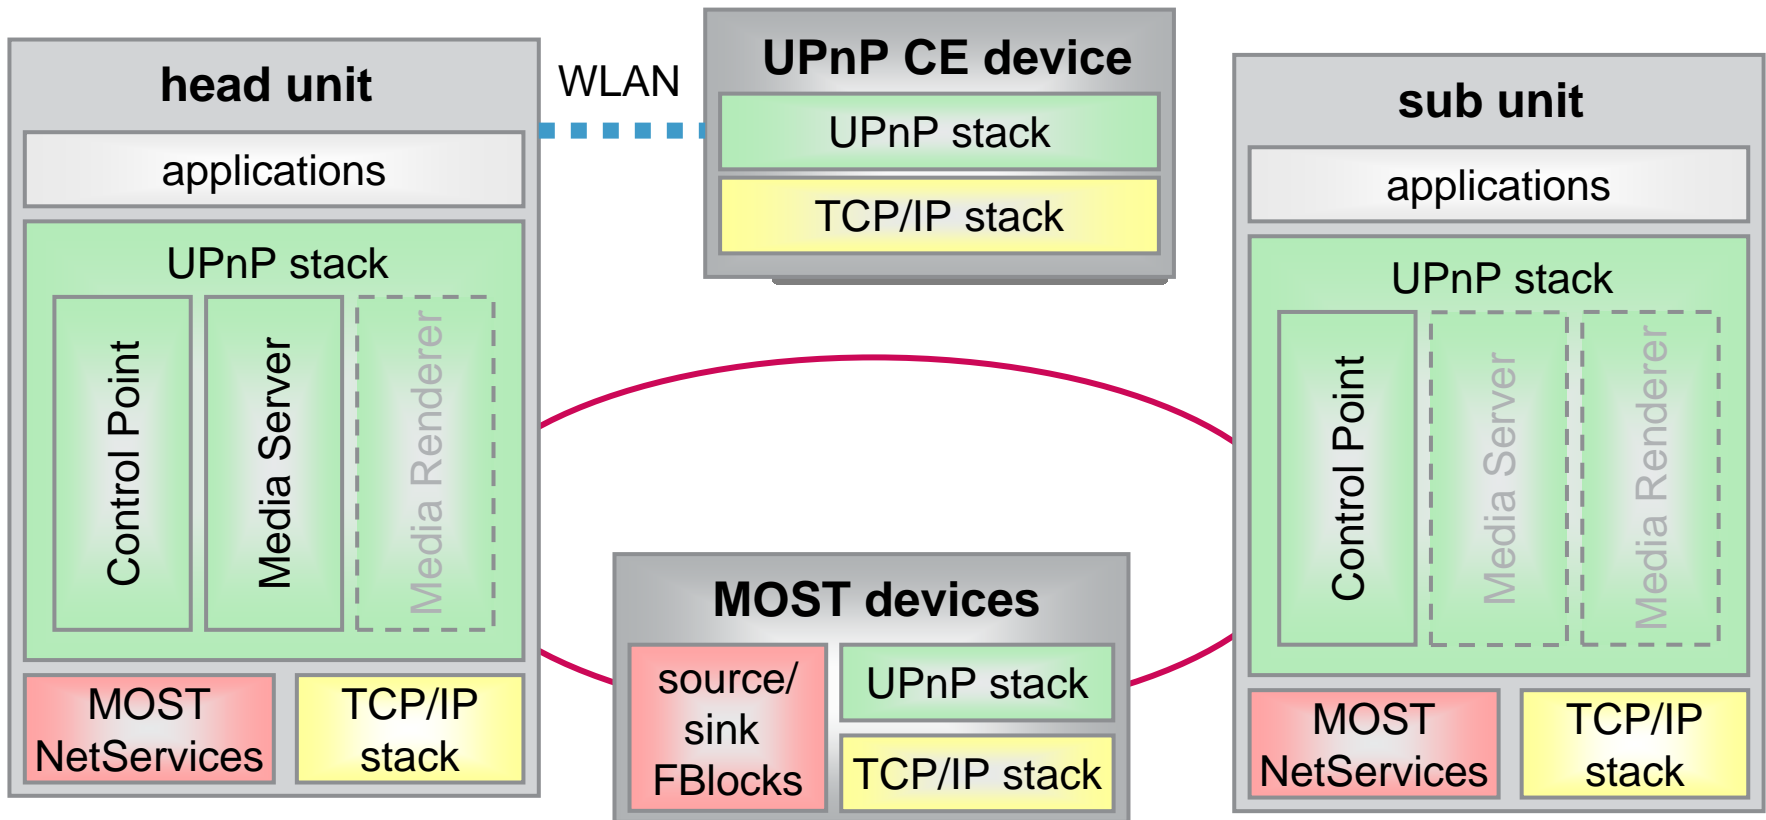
head unit

applications

UPnP stack

Control Point

Media Server

Media Renderer

MOST NetServices

TCP/IP stack

WLAN

UPnP CE device

UPnP stack

TCP/IP stack

MOST devices

source/ sink FBlocks

UPnP stack

TCP/IP stack

sub unit

applications

UPnP stack

Control Point

Media Server

Media Renderer

MOST NetServices

TCP/IP stack